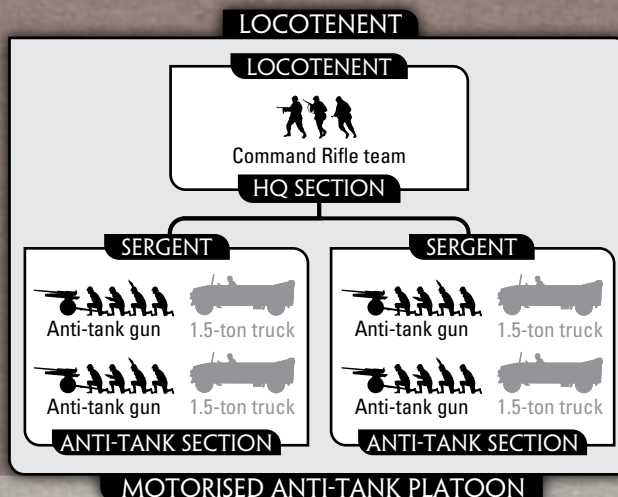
LOCOTENENT

LOCOTENENT

Command Rifle team

HQ SECTION

SERGENT

Anti-tank gun 1.5-ton truck

Anti-tank gun 1.5-ton truck

ANTI-TANK SECTION

SERGENT

Anti-tank gun 1.5-ton truck

Anti-tank gun 1.5-ton truck

ANTI-TANK SECTION

MOTORISED ANTI-TANK PLATOON